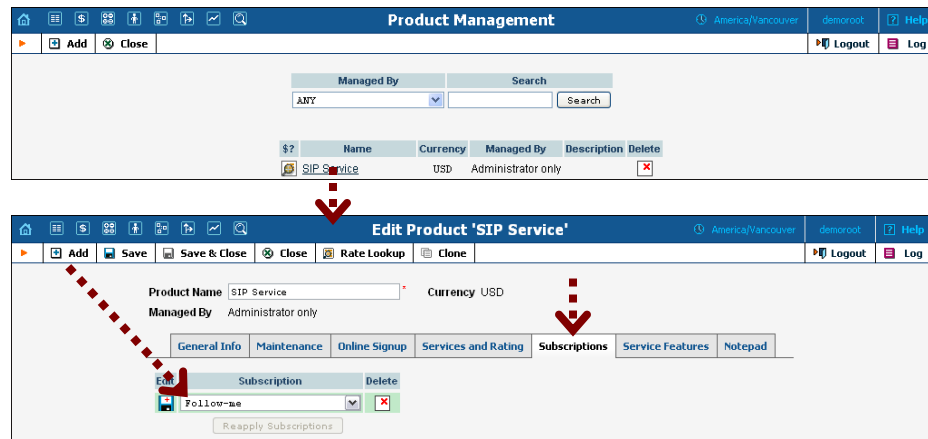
Product Management
America/Vancouver
demoroot
Help
Add
Close
Logout
Log

| Managed By | Search |
|---|---|
| ANY | Search |

| $? | Name | Currency | Managed By | Description | Delete |
|---|---|---|---|---|---|
| | SIP Service | USD | Administrator only | | |

Edit Product 'SIP Service'
America/Vancouver
demoroot
Help
Add
Save
Save & Close
Close
Rate Lookup
Clone
Logout
Log

Product Name SIP Service *
Currency USD
Managed By Administrator only

General Info
Maintenance
Online Signup
Services and Rating
Subscriptions
Service Features
Notepad

| Edit | Subscription | Delete |
|---|---|---|
| | Follow-me | |

Reapply Subscriptions